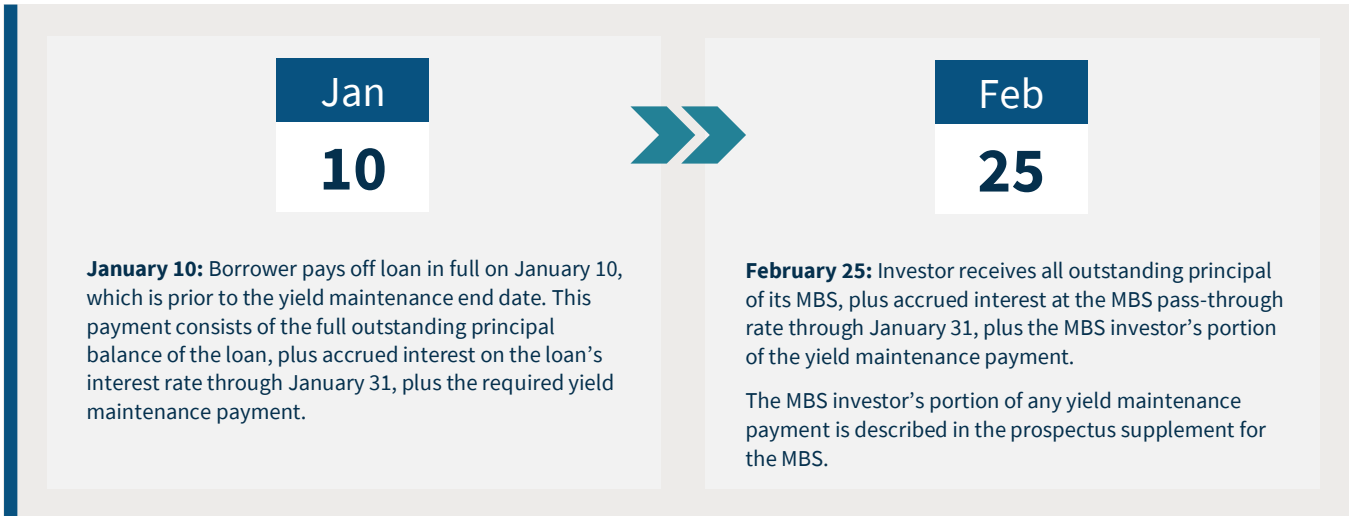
Jan
10

**January 10:** Borrower pays off loan in full on January 10, which is prior to the yield maintenance end date. This payment consists of the full outstanding principal balance of the loan, plus accrued interest on the loan's interest rate through January 31, plus the required yield maintenance payment.

Feb
25

**February 25:** Investor receives all outstanding principal of its MBS, plus accrued interest at the MBS pass-through rate through January 31, plus the MBS investor's portion of the yield maintenance payment.

The MBS investor's portion of any yield maintenance payment is described in the prospectus supplement for the MBS.